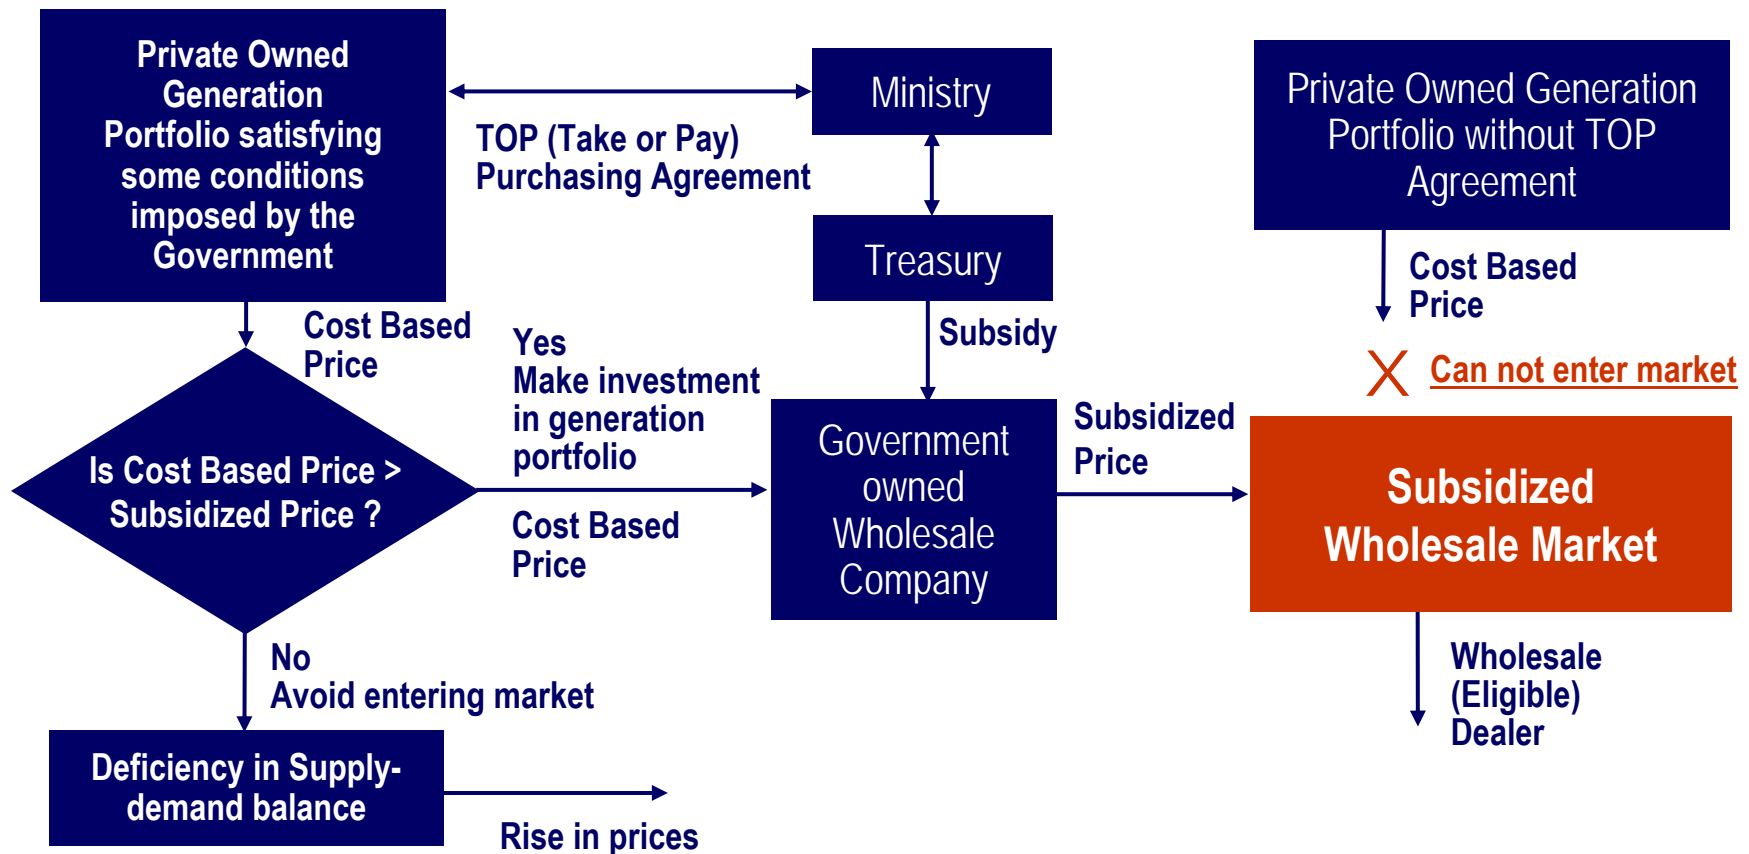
Private Owned Generation Portfolio satisfying some conditions imposed by the Government

TOP (Take or Pay) Purchasing Agreement

Ministry

Treasury

Private Owned Generation Portfolio without TOP Agreement

Cost Based Price

Cost Based Price

Yes
Make investment in generation portfolio

Subsidy

Can not enter market

Is Cost Based Price > Subsidized Price ?

Cost Based Price

Government owned Wholesale Company

Subsidized Price

Subsidized Wholesale Market

No
Avoid entering market

Wholesale (Eligible) Dealer

Deficiency in Supply-demand balance

Rise in prices